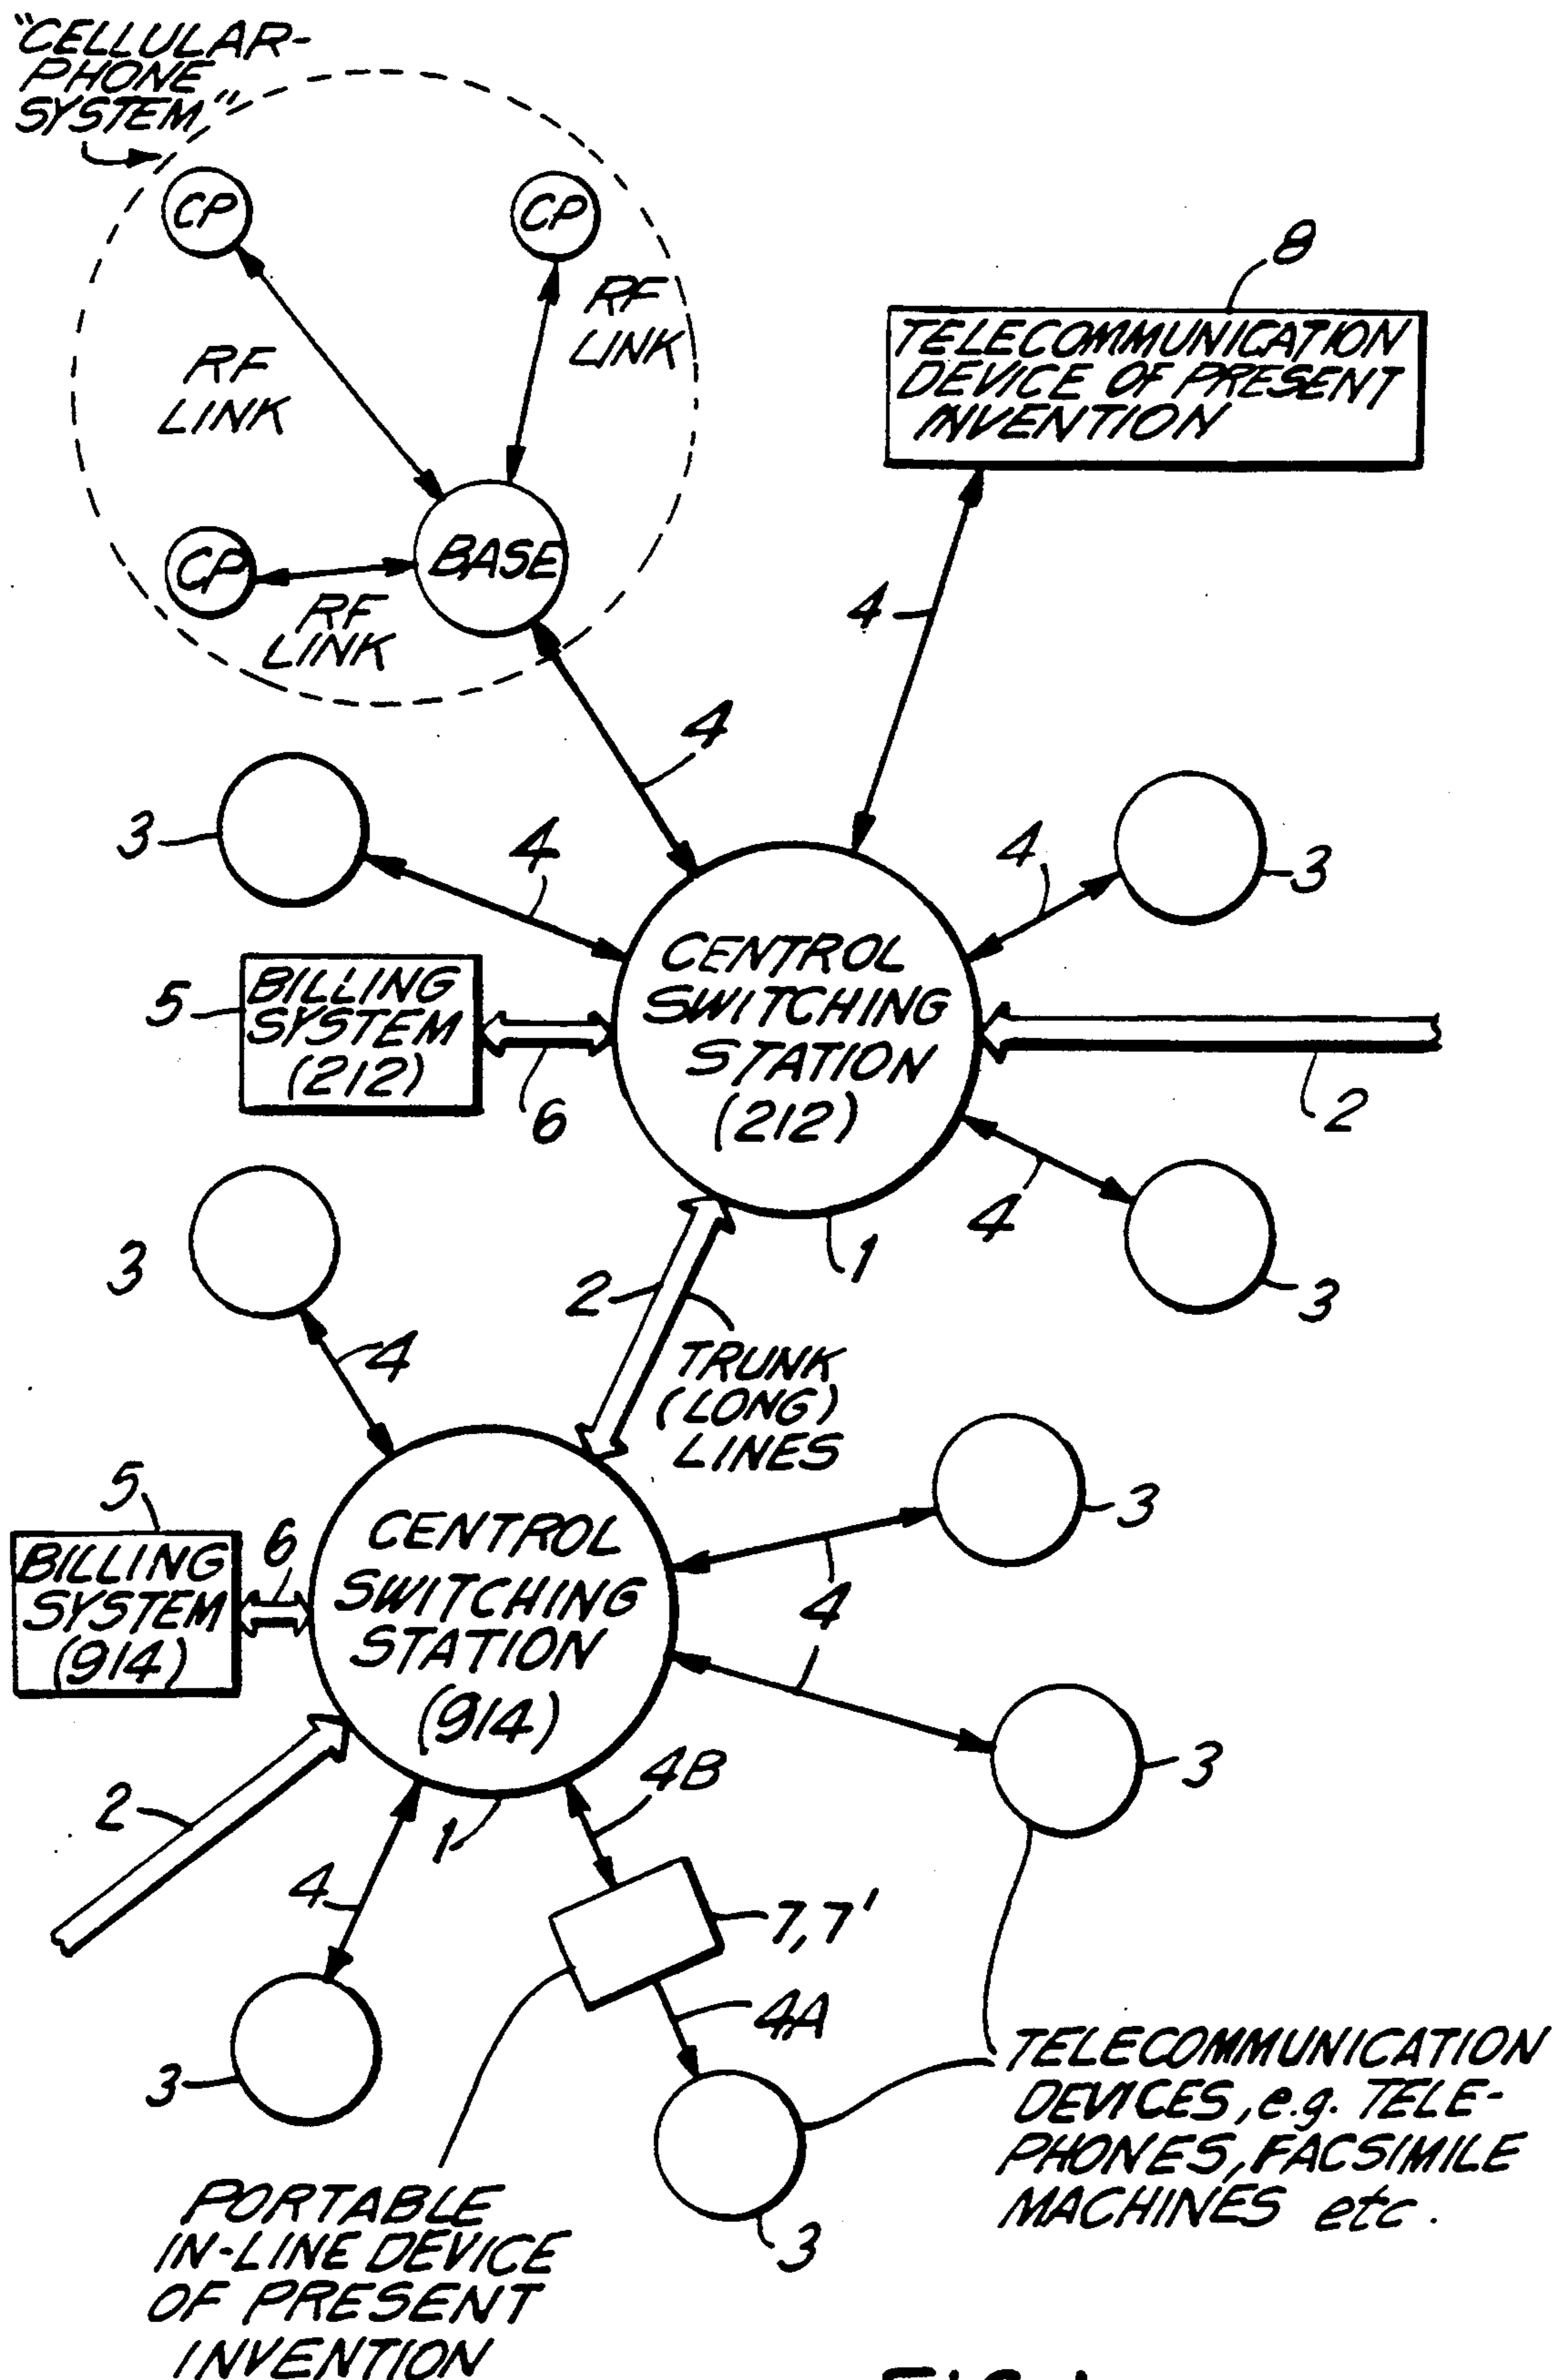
"CELLULAR-PHONE SYSTEM"

CP

CP

CP

RF LINK

RF LINK

RF LINK

BASE

8

TELECOMMUNICATION DEVICE OF PRESENT INVENTION

4

4

3

4

4

3

5

BILLING SYSTEM (212)

6

CENTROL SWITCHING STATION (212)

2

4

3

1

3

2

TRUNK (LONG) LINES

4

3

5

BILLING SYSTEM (914)

6

CENTROL SWITCHING STATION (914)

4

3

2

1

4B

4

7,7'

4A

3

3

3

TELECOMMUNICATION DEVICES, e.g. TELEPHONES, FACSIMILE MACHINES etc.

PORTABLE IN-LINE DEVICE OF PRESENT INVENTION